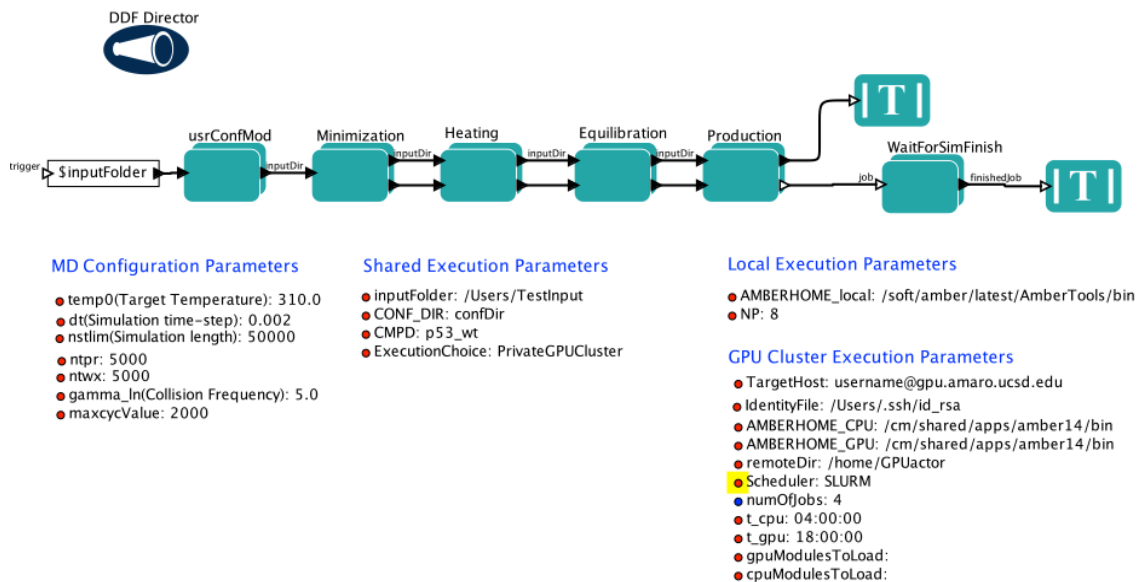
DDF Director

trigger $inputFolder

usrConfMod

inputDir

Minimization

inputDir

Heating

inputDir

Equilibration

inputDir

Production

job

WaitForSimFinish

finishedJob

T

T

MD Configuration Parameters

temp0(Target Temperature): 310.0
dt(Simulation time-step): 0.002
nstlim(Simulation length): 50000
ntpr: 5000
ntwx: 5000
gamma_ln(Collision Frequency): 5.0
maxcycValue: 2000

Shared Execution Parameters

inputFolder: /Users/TestInput
CONF_DIR: confDir
CMPD: p53_wt
ExecutionChoice: PrivateGPUCluster

Local Execution Parameters

AMBERHOME_local: /soft/amber/latest/AmberTools/bin
NP: 8

GPU Cluster Execution Parameters

TargetHost: username@gpu.amaro.ucsd.edu
IdentityFile: /Users/.ssh/id_rsa
AMBERHOME_CPU: /cm/shared/apps/amber14/bin
AMBERHOME_GPU: /cm/shared/apps/amber14/bin
remoteDir: /home/GPUactor
Scheduler: SLURM
numOfJobs: 4
t_cpu: 04:00:00
t_gpu: 18:00:00
gpuModulesToLoad:
cpuModulesToLoad: